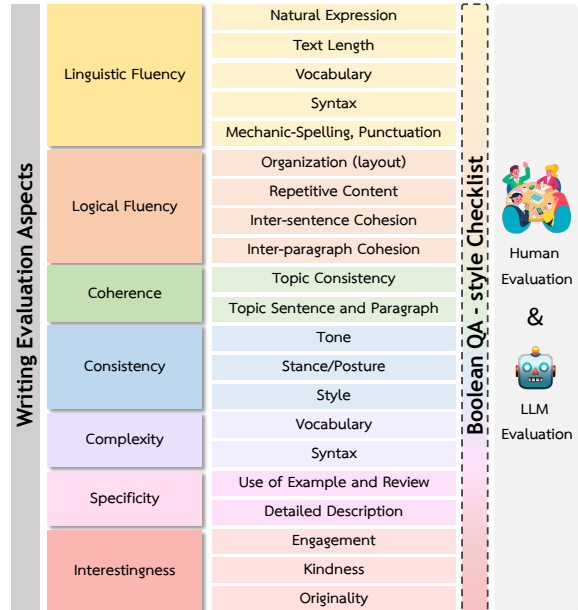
Writing Evaluation Aspects

Linguistic Fluency
Natural Expression
Text Length
Vocabulary
Syntax
Mechanic-Spelling, Punctuation

Logical Fluency
Organization (layout)
Repetitive Content
Inter-sentence Cohesion
Inter-paragraph Cohesion

Coherence
Topic Consistency
Topic Sentence and Paragraph

Consistency
Tone
Stance/Posture
Style

Complexity
Vocabulary
Syntax

Specificity
Use of Example and Review
Detailed Description

Interestingness
Engagement
Kindness
Originality

Boolean QA - style Checklist

Human Evaluation
&
LLM Evaluation